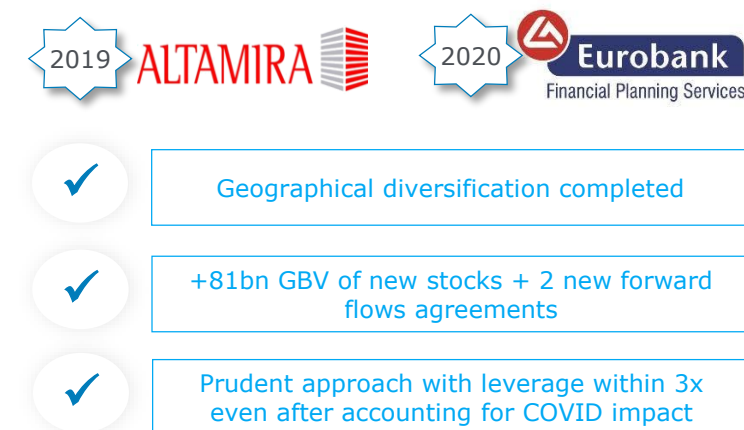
2019 ALTAMIRA

2020 Eurobank
Financial Planning Services

✓ Geographical diversification completed

✓ +81bn GBV of new stocks + 2 new forward flows agreements

✓ Prudent approach with leverage within 3x even after accounting for COVID impact